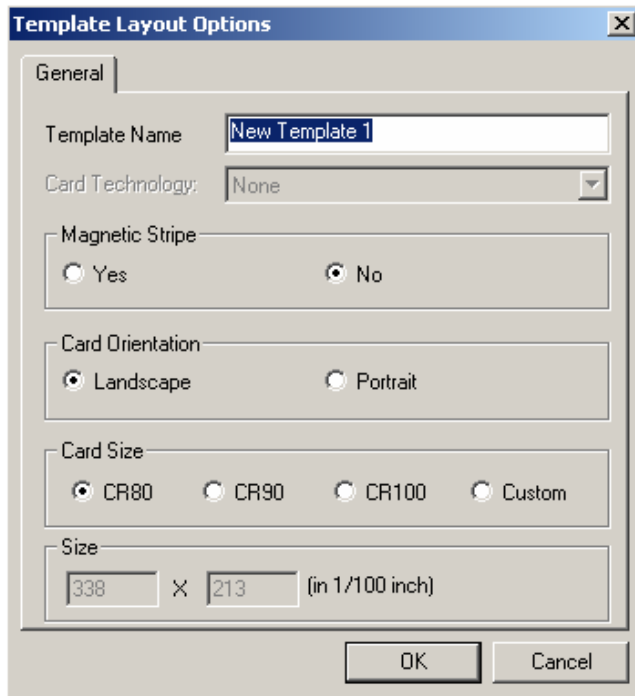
Template Layout Options

General

Template Name New Template 1

Card Technology: None

Magnetic Stripe
Yes No

Card Orientation
Landscape Portrait

Card Size
CR80 CR90 CR100 Custom

Size
338 X 213 (in 1/100 inch)

OK Cancel